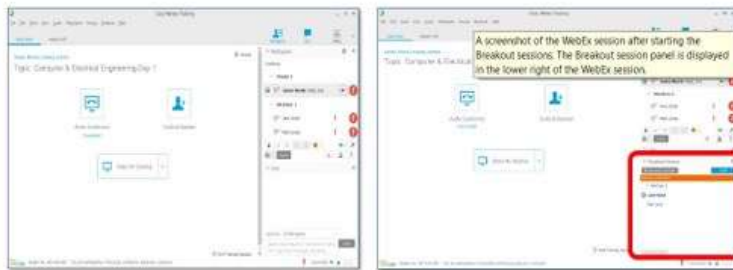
Topic: Computer & Electrical Engineering Day 1

Topic: Computer & Electrical

A screenshot of the WebEx session after starting the Breakout sessions. The Breakout session panel is displayed in the lower right of the WebEx session.